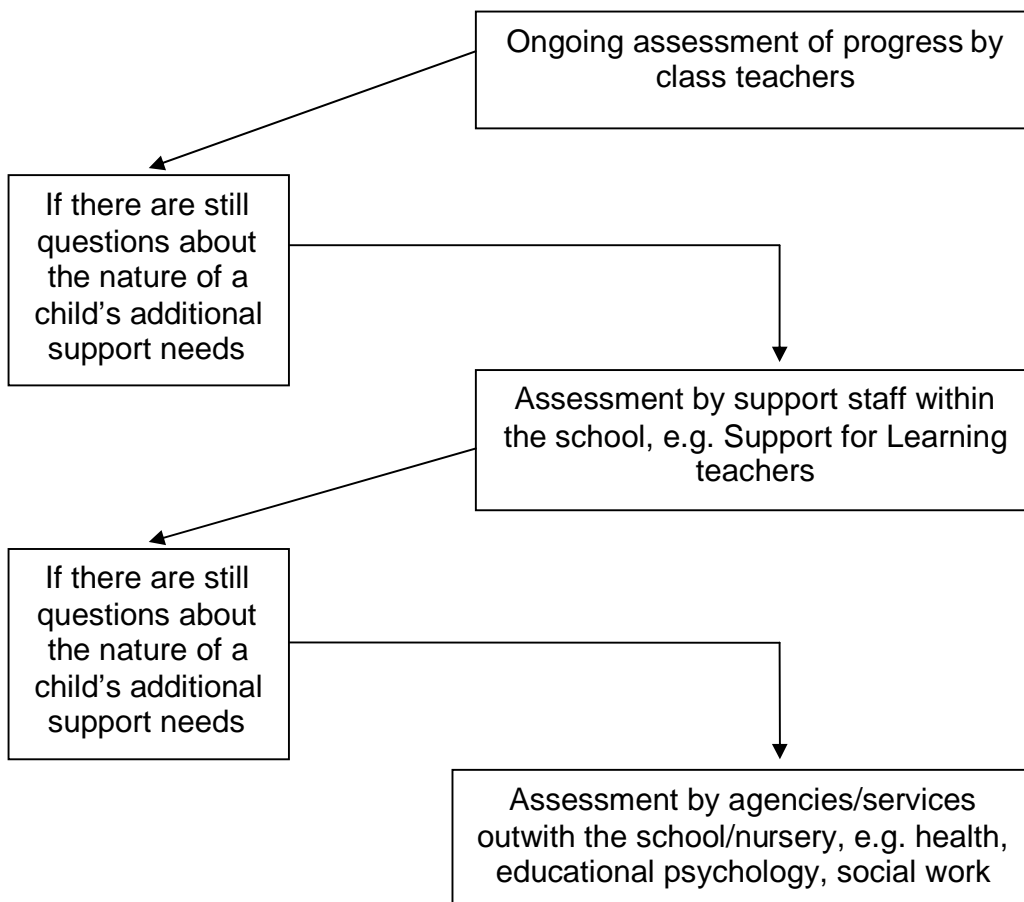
Ongoing assessment of progress by class teachers

If there are still questions about the nature of a child’s additional support needs

Assessment by support staff within the school, e.g. Support for Learning teachers

If there are still questions about the nature of a child’s additional support needs

Assessment by agencies/services outwith the school/nursery, e.g. health, educational psychology, social work